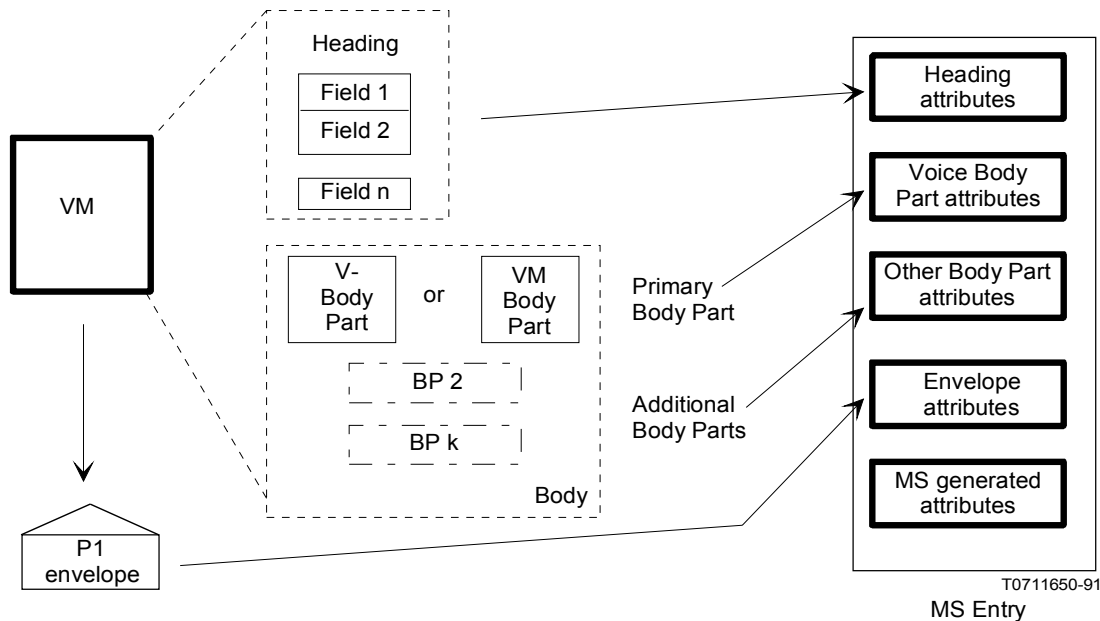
Heading

Field 1

Field 2

Field n

VM

V-Body Part

or

VM Body Part

BP 2

BP k

Body

P1 envelope

Primary Body Part

Additional Body Parts

Heading attributes

Voice Body Part attributes

Other Body Part attributes

Envelope attributes

MS generated attributes

T0711650-91

MS Entry